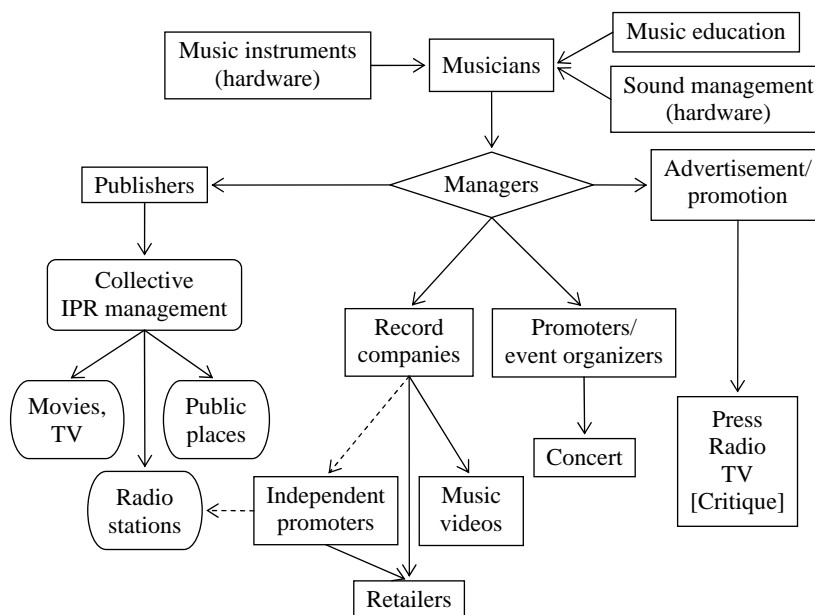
Music instruments (hardware)

Musicians

Music education

Sound management (hardware)

Publishers

Managers

Advertisement/ promotion

Collective IPR management

Record companies

Promoters/ event organizers

Movies, TV

Public places

Concert

Press Radio TV [Critique]

Radio stations

Independent promoters

Music videos

Retailers